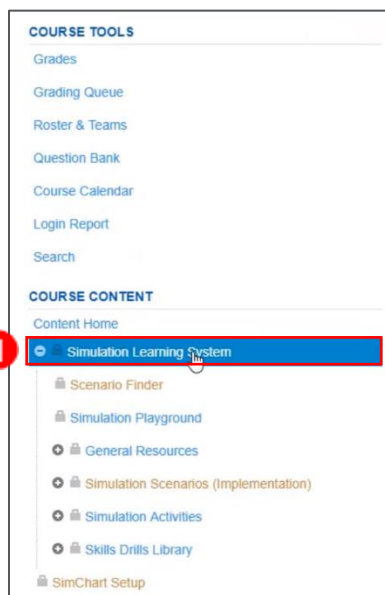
COURSE TOOLS

Grades

Grading Queue

Roster & Teams

Question Bank

Course Calendar

Login Report

Search

COURSE CONTENT

Content Home

Simulation Learning System

Scenario Finder

Simulation Playground

General Resources

Simulation Scenarios (Implementation)

Simulation Activities

Skills Drills Library

SimChart Setup